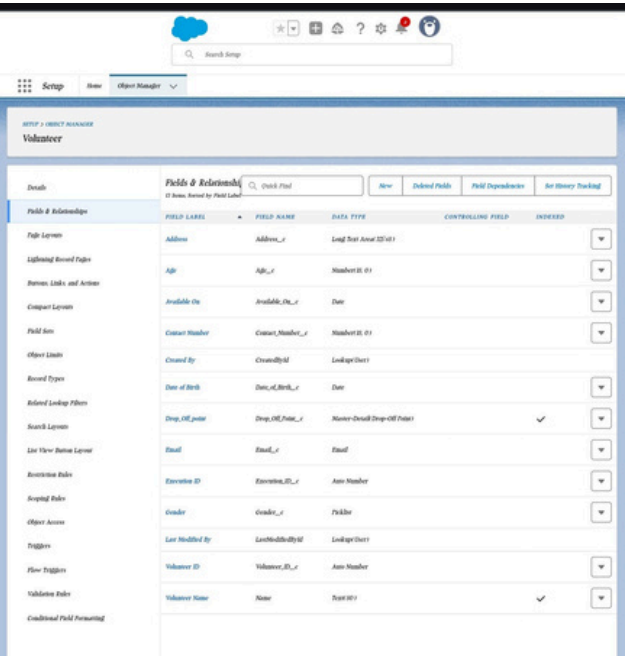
Search Setup

Setup Home Object Manager

SETUP > OBJECT MANAGER
Volunteer

Details
Fields & Relationships
Page Layouts
Lightning Record Pages
Buttons, Links, and Actions
Compact Layouts
Field Sets
Object Limits
Record Types
Related Lookup Filters
Search Layouts
List View Button Layout
Restriction Rules
Scoping Rules
Object Access
Triggers
Flow Triggers
Validation Rules
Conditional Field Formatting

Fields & Relationships
13 Items, Sorted by Field Label

Quick Find
New
Deleted Fields
Field Dependencies
Set History Tracking

| FIELD LABEL | FIELD NAME | DATA TYPE | CONTROLLING FIELD | INDEXED |
|---|---|---|---|---|
| Address | Address__c | Long Text Area(32768) | | |
| Age | Age__c | Number(18, 0) | | |
| Available On | Available_On__c | Date | | |
| Contact Number | Contact_Number__c | Number(18, 0) | | |
| Created By | CreatedById | Lookup(User) | | |
| Date of Birth | Date_of_Birth__c | Date | | |
| Drop_Off_point | Drop_Off_Point__c | Master-Detail(Drop-Off Point) | | ✓ |
| Email | Email__c | Email | | |
| Excursion ID | Excursion_ID__c | Auto Number | | |
| Gender | Gender__c | Picklist | | |
| Last Modified By | LastModifiedById | Lookup(User) | | |
| Volunteer ID | Volunteer_ID__c | Auto Number | | |
| Volunteer Name | Name | Text(80) | | ✓ |